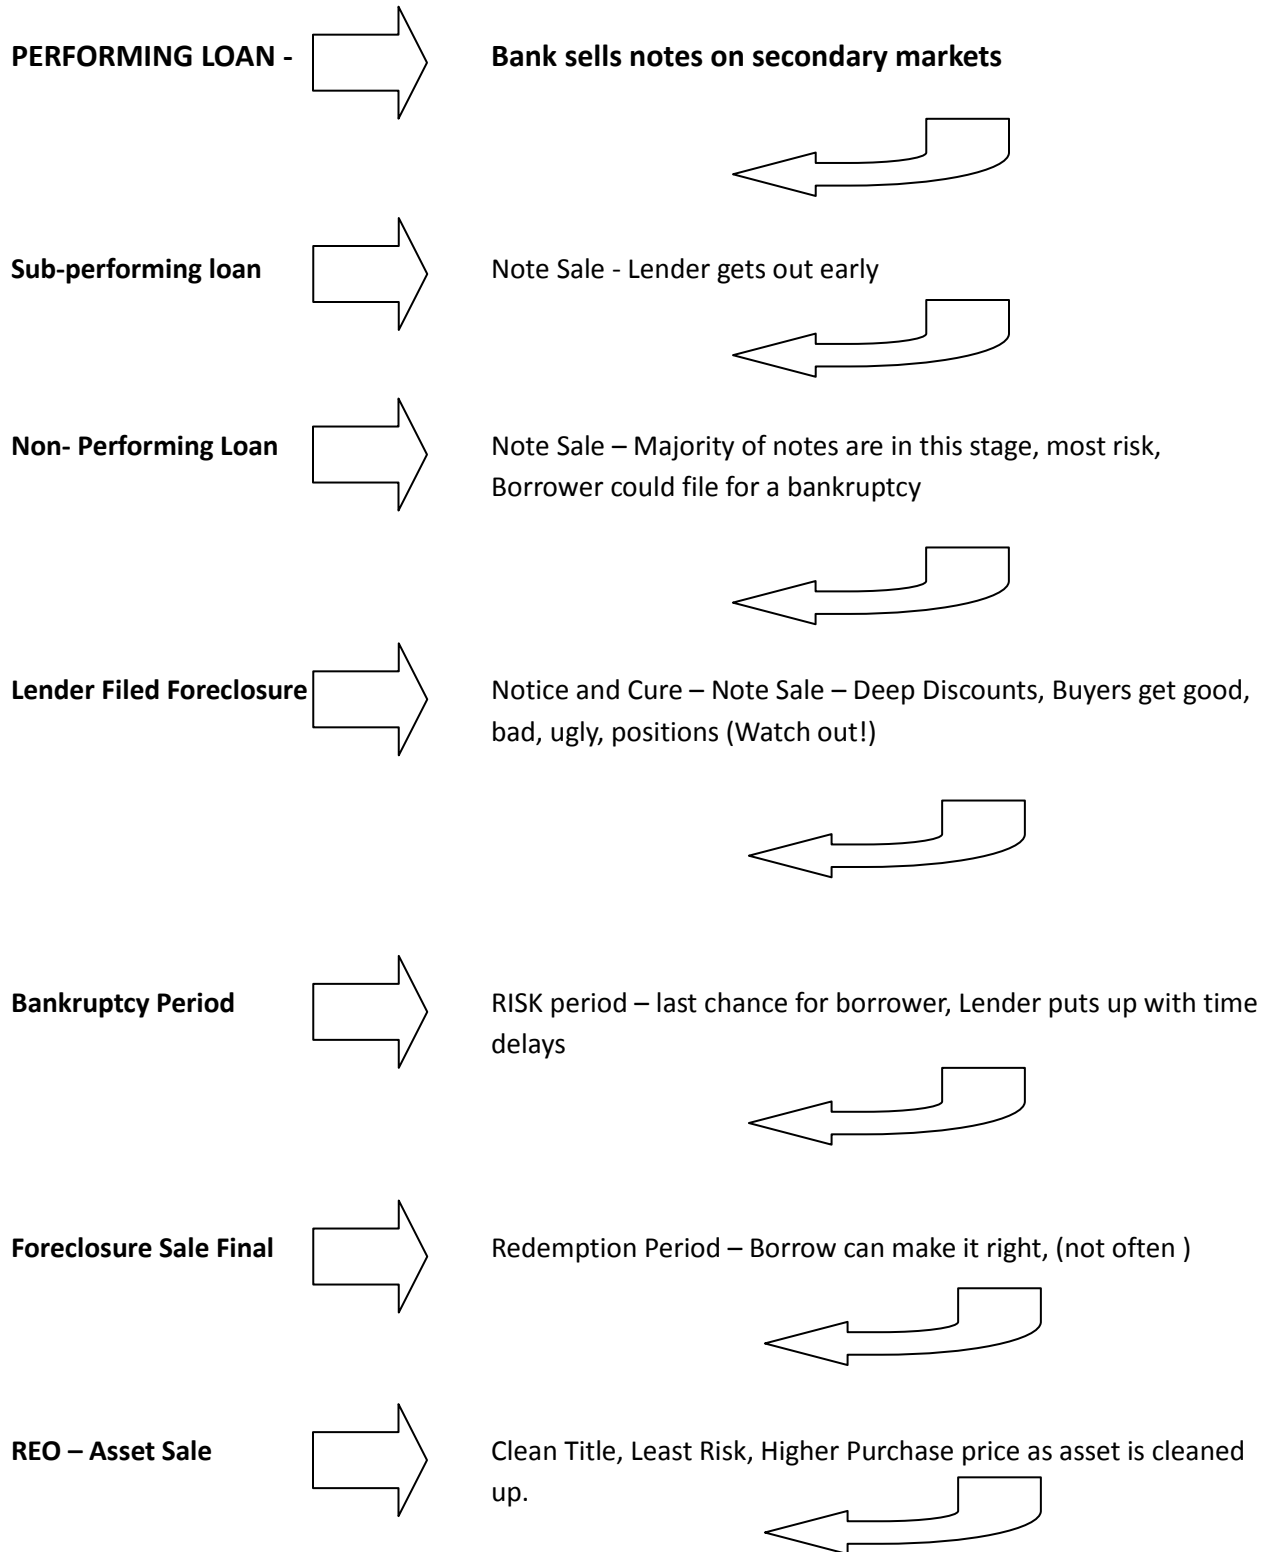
**PERFORMING LOAN -** **Bank sells notes on secondary markets**

**Sub-performing loan** Note Sale - Lender gets out early

**Non- Performing Loan** Note Sale – Majority of notes are in this stage, most risk, Borrower could file for a bankruptcy

**Lender Filed Foreclosure** Notice and Cure – Note Sale – Deep Discounts, Buyers get good, bad, ugly, positions (Watch out!)

**Bankruptcy Period** RISK period – last chance for borrower, Lender puts up with time delays

**Foreclosure Sale Final** Redemption Period – Borrow can make it right, (not often )

**REO – Asset Sale** Clean Title, Least Risk, Higher Purchase price as asset is cleaned up.